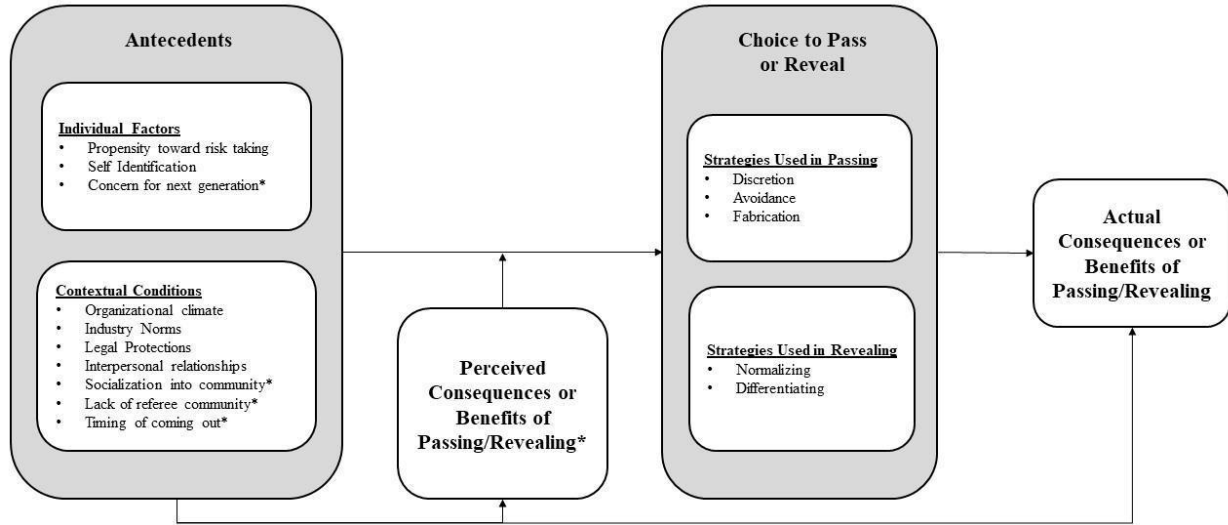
Antecedents

Individual Factors
- Propensity toward risk taking
- Self Identification
- Concern for next generation*

Contextual Conditions
- Organizational climate
- Industry Norms
- Legal Protections
- Interpersonal relationships
- Socialization into community*
- Lack of referee community*
- Timing of coming out*

Perceived Consequences or Benefits of Passing/Revealing*

Choice to Pass or Reveal

Strategies Used in Passing
- Discretion
- Avoidance
- Fabrication

Strategies Used in Revealing
- Normalizing
- Differentiating

Actual Consequences or Benefits of Passing/Revealing